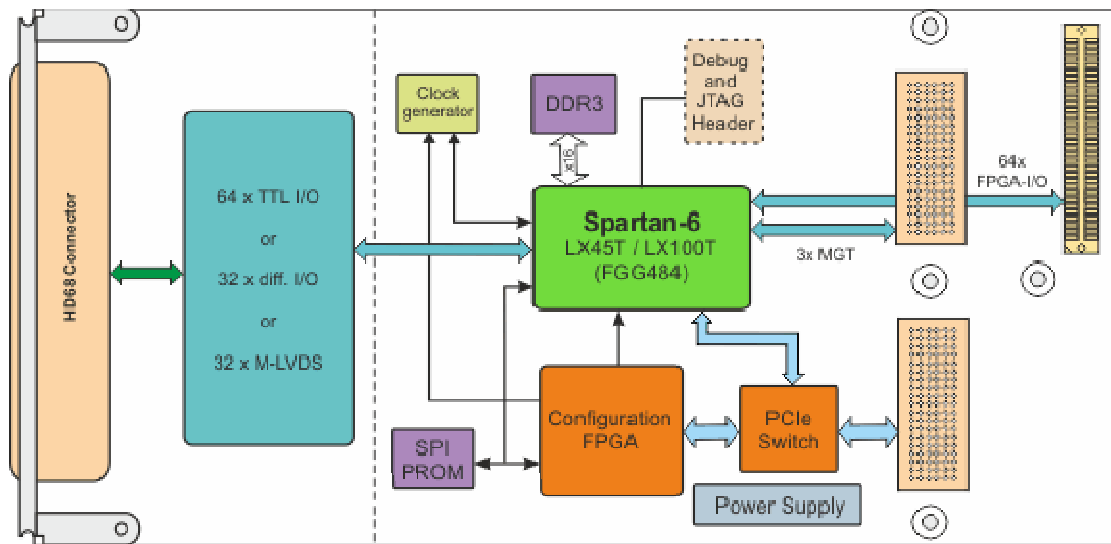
HD68 Connector

64 x TTL I/O
or
32 x diff. I/O
or
32 x M-LVDS

Clock generator

DDR3

x16

Debug and JTAG Header

Spartan-6
LX45T / LX100T
(FGG484)

3x MGT

64x FPGA-I/O

Configuration FPGA

PCIe Switch

SPI PROM

Power Supply